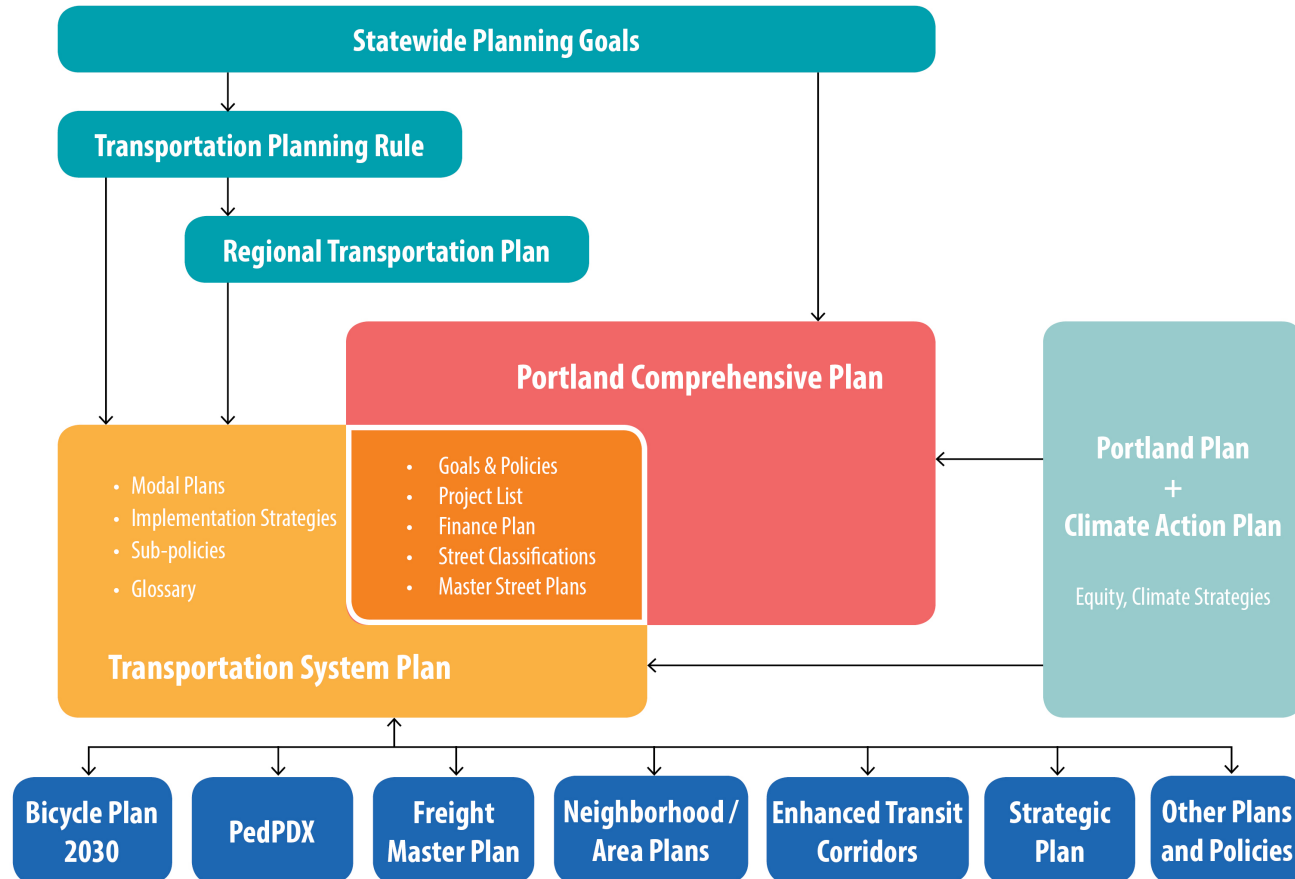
Statewide Planning Goals

Transportation Planning Rule

Regional Transportation Plan

Portland Comprehensive Plan

- Modal Plans
- Implementation Strategies
- Sub-policies
- Glossary

- Goals & Policies
- Project List
- Finance Plan
- Street Classifications
- Master Street Plans

Transportation System Plan

Portland Plan
+
Climate Action Plan

Equity, Climate Strategies

Bicycle Plan 2030

PedPDX

Freight Master Plan

Neighborhood / Area Plans

Enhanced Transit Corridors

Strategic Plan

Other Plans and Policies